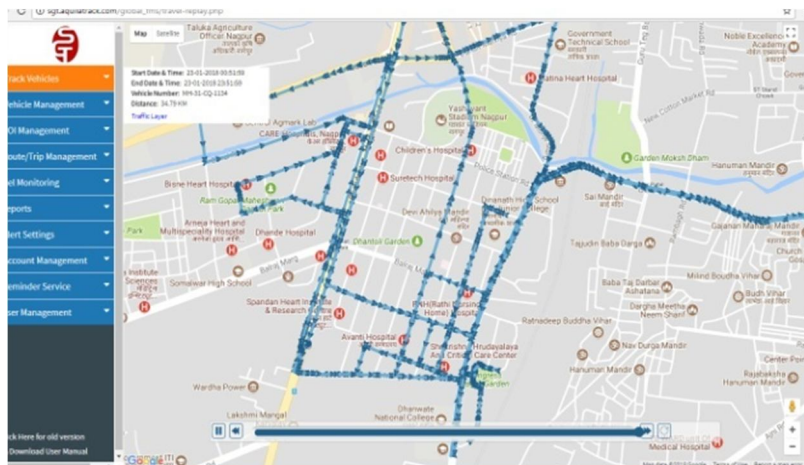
sgt.aquatrack.com/global_tms/travel-replay.php

rack Vehicles
ehicle Management
OI Management
oute/Trip Management
el Monitoring
eports
lert Settings
ccount Management
eminder Service
ser Management

ck Here for old version
Download User Manual

Map Satellite

Start Date & Time: 23-01-2018 00:51:59
End Date & Time: 23-01-2018 23:51:59
Vehicle Number: MH-31-CQ-1134
Distance: 34.78 KM
Traffic Layer

Taluka Agriculture Officer Nagpur
Government Technical School
Noble Excellence Academy
Patina Heart Hospital
Yashwant Stadium Nagpur
CARE Hospitals
Children's Hospital
Suretech Hospital
Garden Moksh Dham
Hanuman Mandir
Brane Heart Hospital
Ram Gopal Maheshwari Park
Devi Ahilya Mandir
Dinanath High School
Sai Mandir
Arneja Heart and Multispeciality Hospital
Dhande Hospital
Dhantoli Garden
Tajuddin Baba Darga
Gajanan Maharaj Mandir
Institute Sciences
Somalwar High School
Spandan Heart Institute & Research Centre
Baba Taj Darbar Ashiana
Darghe Meetha Neem Shareef
Milind Boudha Vihar
Budh Vihar
Ratnadeep Buddha Vihar
Avanti Hospital
Shreeshree Hrudayalaya Critical Care Center
Nav Durga Mandir
Hanuman Mandir
Wardha Power
Lakshmi Mangal
Dhanwate National College
Ravidas Mandir
Center Po
Google